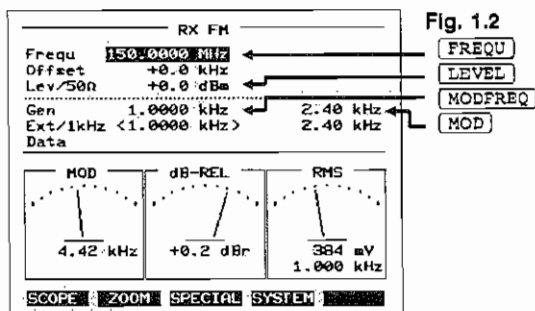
RX FM

Fig. 1.2

Frequ 150.0000 MHz
Offset +0.0 kHz
Lev/50Ω +0.0 dBm
Gen 1.0000 kHz 2.40 kHz
Ext/1kHz <1.0000 kHz> 2.40 kHz
Data

FREQU
LEVEL
MODFREQ
MOD

MOD
4.42 kHz

dB-REL
+0.2 dBr

RMS
384 mV
1.000 kHz

SCOPE ZOOM SPECIAL SYSTEM